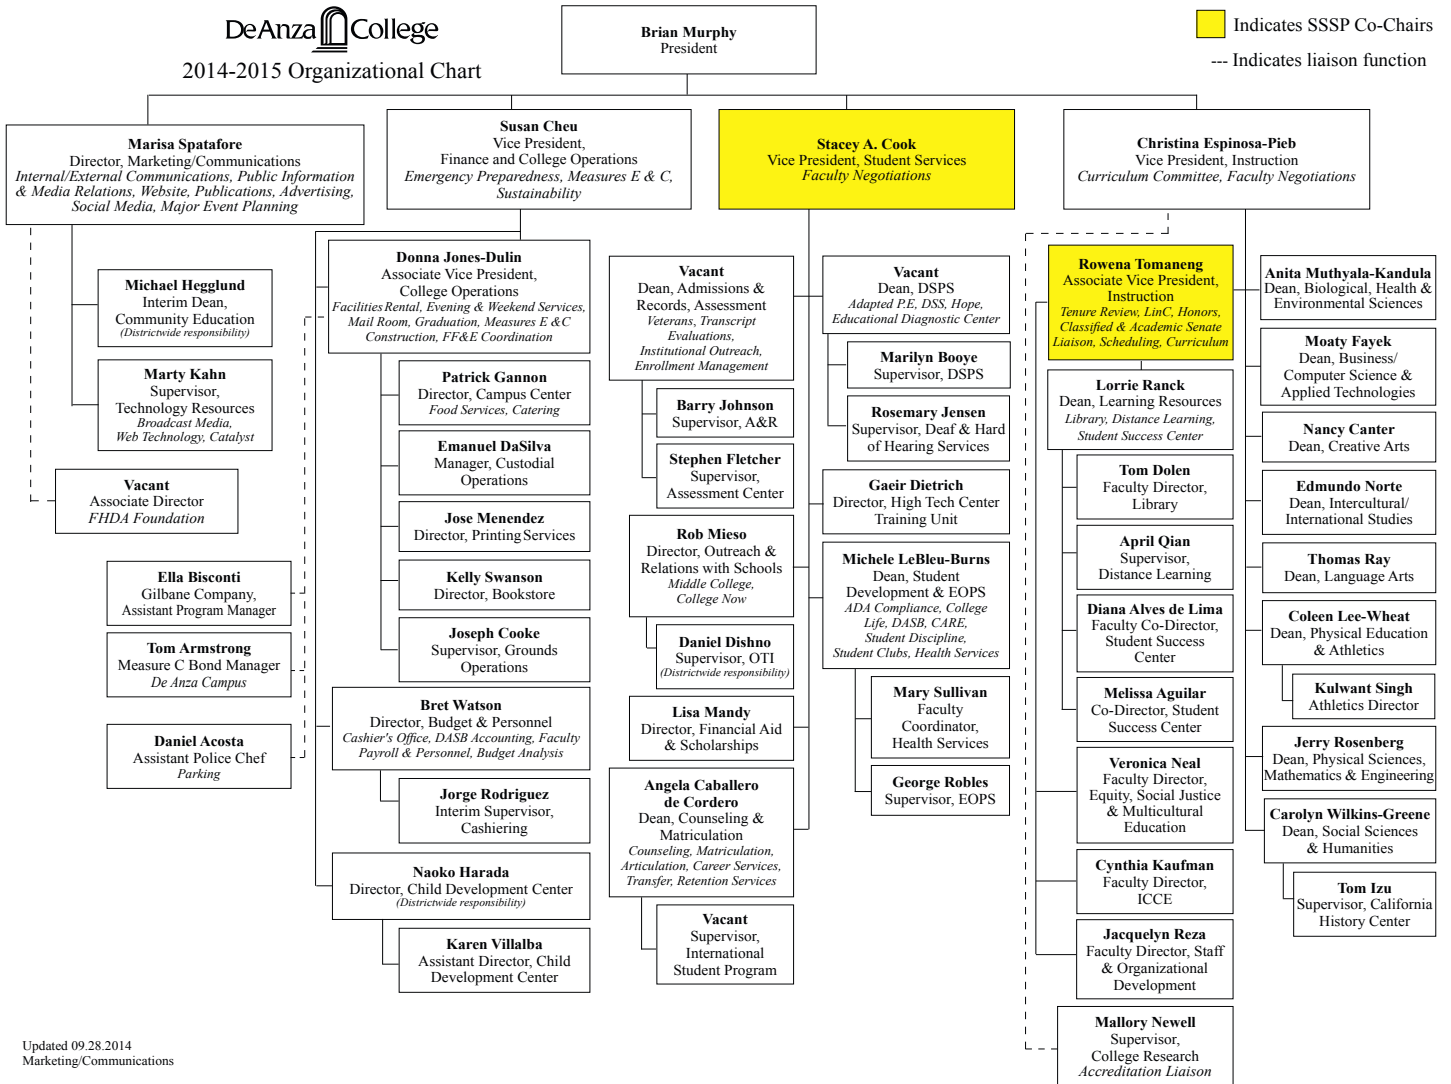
De Anza College
2014-2015 Organizational Chart

Brian Murphy
President

Indicates SSSP Co-Chairs
--- Indicates liaison function

Marisa Spatafore
Director, Marketing/Communications
Internal/External Communications, Public Information & Media Relations, Website, Publications, Advertising, Social Media, Major Event Planning

Michael Hegglund
Interim Dean, Community Education
(Districtwide responsibility)

Marty Kahn
Supervisor, Technology Resources
Broadcast Media, Web Technology, Catalyst

Vacant
Associate Director
FHDA Foundation

Ella Bisconti
Gilbane Company, Assistant Program Manager

Tom Armstrong
Measure C Bond Manager
De Anza Campus

Daniel Acosta
Assistant Police Chef
Parking

Susan Cheu
Vice President, Finance and College Operations
Emergency Preparedness, Measures E & C, Sustainability

Donna Jones-Dulin
Associate Vice President, College Operations
Facilities Rental, Evening & Weekend Services, Mail Room, Graduation, Measures E &C Construction, FF&E Coordination

Patrick Gannon
Director, Campus Center
Food Services, Catering

Emanuel DaSilva
Manager, Custodial Operations

Jose Menendez
Director, Printing Services

Kelly Swanson
Director, Bookstore

Joseph Cooke
Supervisor, Grounds Operations

Bret Watson
Director, Budget & Personnel
Cashier's Office, DASB Accounting, Faculty Payroll & Personnel, Budget Analysis

Jorge Rodriguez
Interim Supervisor, Cashiering

Naoko Harada
Director, Child Development Center
(Districtwide responsibility)

Karen Villalba
Assistant Director, Child Development Center

Stacey A. Cook
Vice President, Student Services
Faculty Negotiations

Vacant
Dean, Admissions & Records, Assessment
Veterans, Transcript Evaluations, Institutional Outreach, Enrollment Management

Barry Johnson
Supervisor, A&R

Stephen Fletcher
Supervisor, Assessment Center

Rob Mieso
Director, Outreach & Relations with Schools
Middle College, College Now

Daniel Dishno
Supervisor, OTI
(Districtwide responsibility)

Lisa Mandy
Director, Financial Aid & Scholarships

Angela Caballero de Cordero
Dean, Counseling & Matriculation
Counseling, Matriculation, Articulation, Career Services, Transfer, Retention Services

Vacant
Supervisor, International Student Program

Vacant
Dean, DSPS
Adapted P.E, DSS, Hope, Educational Diagnostic Center

Marilyn Booye
Supervisor, DSPS

Rosemary Jensen
Supervisor, Deaf & Hard of Hearing Services

Gaeir Dietrich
Director, High Tech Center Training Unit

Michele LeBleu-Burns
Dean, Student Development & EOPS
ADA Compliance, College Life, DASB, CARE, Student Discipline, Student Clubs, Health Services

Mary Sullivan
Faculty Coordinator, Health Services

George Robles
Supervisor, EOPS

Christina Espinosa-Pieb
Vice President, Instruction
Curriculum Committee, Faculty Negotiations

Rowena Tomaneng
Associate Vice President, Instruction
Tenure Review, LinC, Honors, Classified & Academic Senate Liaison, Scheduling, Curriculum

Lorrie Ranck
Dean, Learning Resources
Library, Distance Learning, Student Success Center

Tom Dolen
Faculty Director, Library

April Qian
Supervisor, Distance Learning

Diana Alves de Lima
Faculty Co-Director, Student Success Center

Melissa Aguilar
Co-Director, Student Success Center

Veronica Neal
Faculty Director, Equity, Social Justice & Multicultural Education

Cynthia Kaufman
Faculty Director, ICCE

Jacquelyn Reza
Faculty Director, Staff & Organizational Development

Mallory Newell
Supervisor, College Research
Accreditation Liaison

Anita Muthyala-Kandula
Dean, Biological, Health & Environmental Sciences

Moaty Fayek
Dean, Business/ Computer Science & Applied Technologies

Nancy Canter
Dean, Creative Arts

Edmundo Norte
Dean, Intercultural/ International Studies

Thomas Ray
Dean, Language Arts

Coleen Lee-Wheat
Dean, Physical Education & Athletics

Kulwant Singh
Athletics Director

Jerry Rosenberg
Dean, Physical Sciences, Mathematics & Engineering

Carolyn Wilkins-Greene
Dean, Social Sciences & Humanities

Tom Izu
Supervisor, California History Center

Updated 09.28.2014
Marketing/Communications